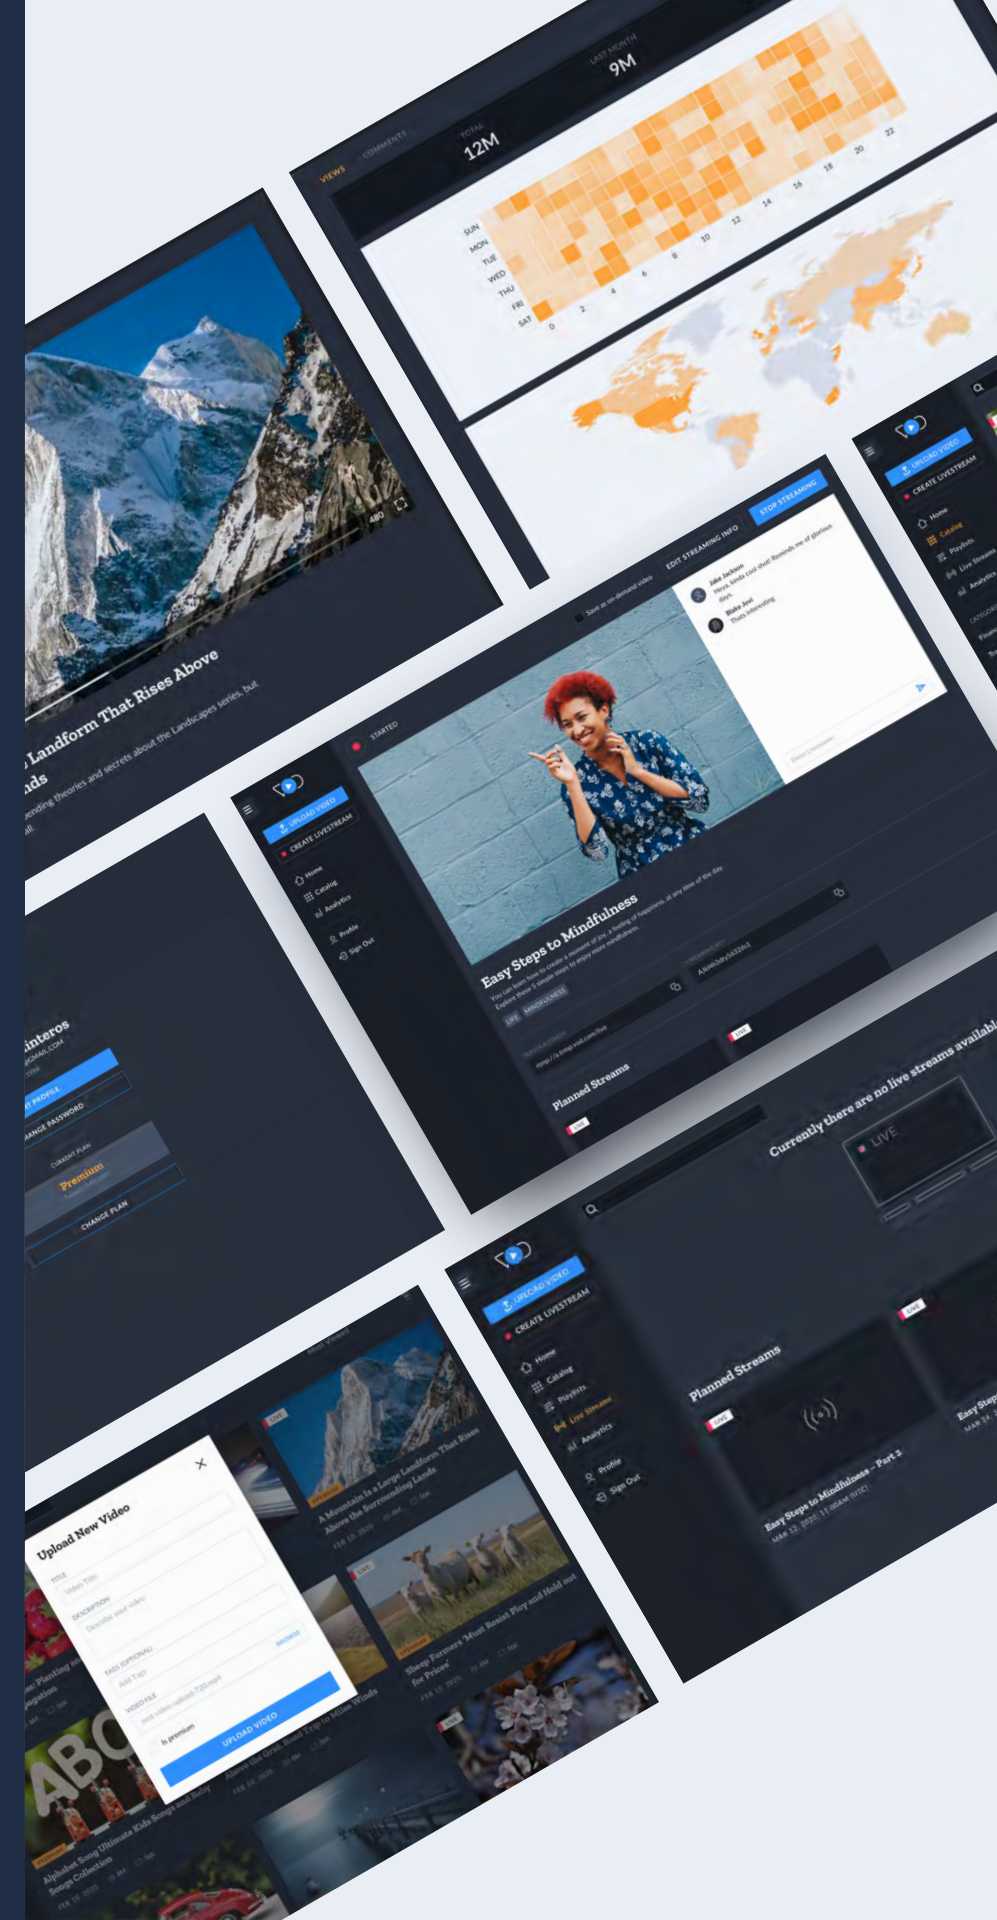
VIEWS COMMENTS TOTAL 12M LAST MONTH 9M

SUN MON TUE WED THU FRI SAT

0 2 4 6 8 10 12 14 16 18 20 22

480

Landform That Rises Above

nds

pending theories and secrets about the Landscapes series, but all.

UPLOAD VIDEO
CREATE LIVESTREAM
Home
Catalog
Playlists
Live Streams
Analytics

STARTED

Save as on-demand video

EDIT STREAMING INFO

STOP STREAMING

Jake Jackson
Heya, kinda cool stuff. Reminds me of glorious days.

Blake Joel
Thats interesting

Enter message

UPLOAD VIDEO
CREATE LIVESTREAM
Home
Catalog
Analytics
Profile
Sign Out

Easy Steps to Mindfulness

You can learn how to create a moment of joy, a feeling of happiness, at any time of the day. Explore these 5 simple steps to enjoy more mindfulness.

LIFE MINDFULNESS

Planned Streams

LIVE

interos
GMAIL.COM

PROFILE
CHANGE PASSWORD
CURRENT PLAN
Premium
CHANGE PLAN

Currently there are no live streams available

LIVE

UPLOAD VIDEO
CREATE LIVESTREAM
Home
Catalog
Playlists
Live Streams
Analytics
Profile
Sign Out

Planned Streams

LIVE

Easy Steps to Mindfulness – Part 2

Easy Step

Upload New Video

TITLE
Video Title
DESCRIPTION
Describe your video
TAGS (OPTIONAL)
Add Tags
VIDEO FILE
BROWSE
Is premium
UPLOAD VIDEO

A Mountain is a Large Landform That Rises Above the Surrounding Land

Sheep Farmers Must Resist Play and Hold out for Prices

Alphabet Song Ultimate Kids Songs and Baby Songs Collection

LIVE